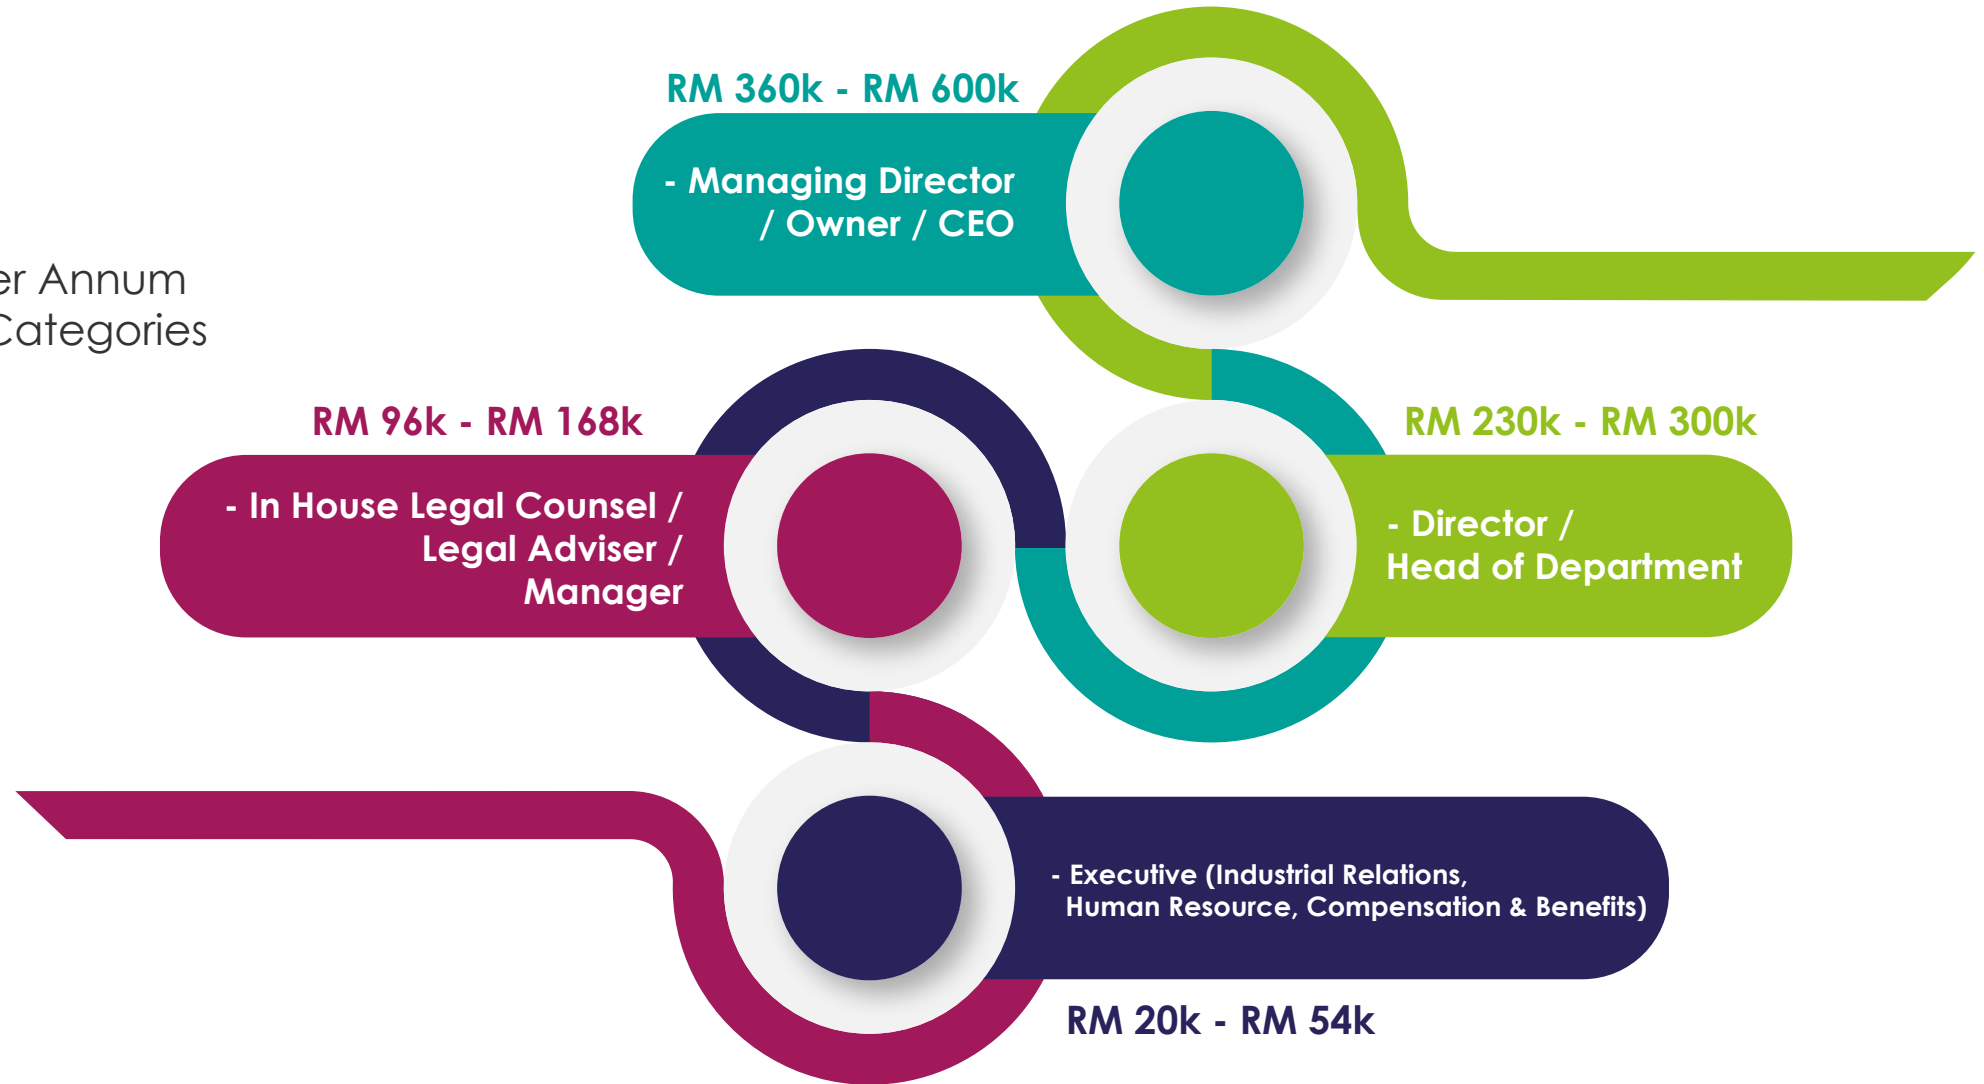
er Annum
Categories

RM 360k - RM 600k

- Managing Director / Owner / CEO

RM 96k - RM 168k

- In House Legal Counsel / Legal Adviser / Manager

RM 230k - RM 300k

- Director / Head of Department

- Executive (Industrial Relations, Human Resource, Compensation & Benefits)

RM 20k - RM 54k